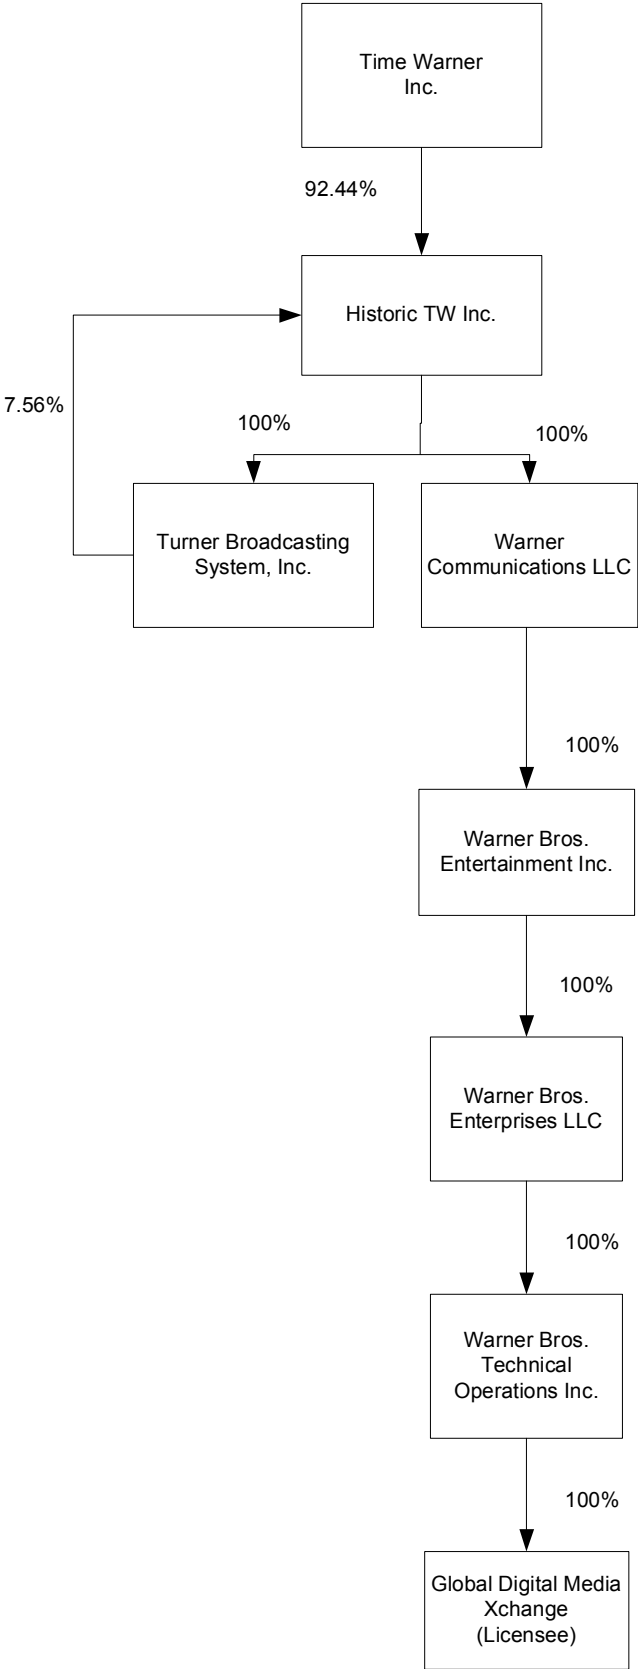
Time Warner Inc.

92.44%

Historic TW Inc.

7.56%

100%

100%

Turner Broadcasting System, Inc.

Warner Communications LLC

100%

Warner Bros. Entertainment Inc.

100%

Warner Bros. Enterprises LLC

100%

Warner Bros. Technical Operations Inc.

100%

Global Digital Media Xchange (Licensee)